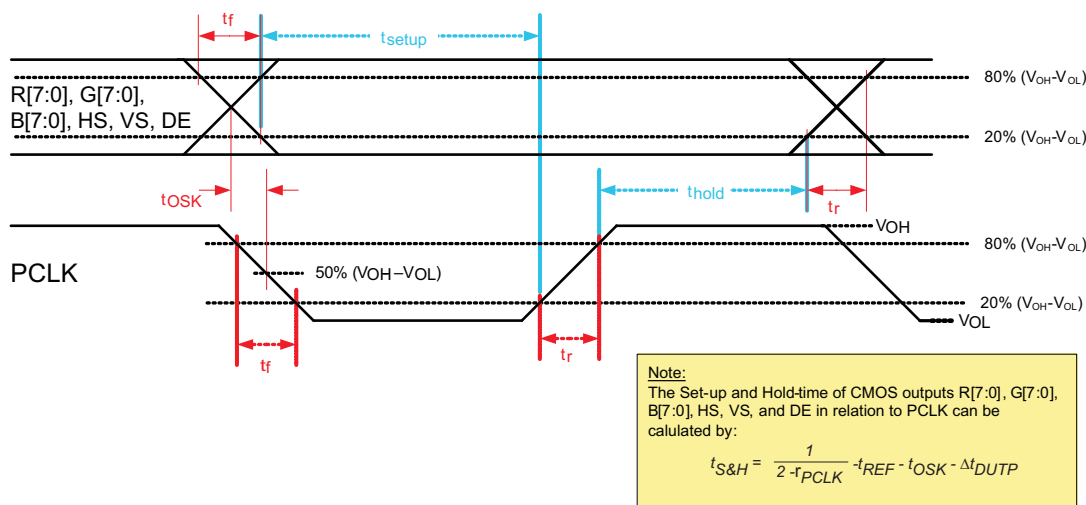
$t_f$

$t_{setup}$

R[7:0], G[7:0], B[7:0], HS, VS, DE

80% ($V_{OH}$-$V_{OL}$)

20% ($V_{OH}$-$V_{OL}$)

$t_{OSK}$

$t_{hold}$

$t_r$

VOH

80% ($V_{OH}$-$V_{OL}$)

PCLK

50% (VOH –VOL)

20% ($V_{OH}$-$V_{OL}$)

VOL

$t_f$

$t_r$

Note:
The Set-up and Hold-time of CMOS outputs R[7:0], G[7:0], B[7:0], HS, VS, and DE in relation to PCLK can be calulated by:

$t_{S\&H} = \frac{1}{2 \cdot r_{PCLK}} - t_{REF} - t_{OSK} - \Delta t_{DUTP}$